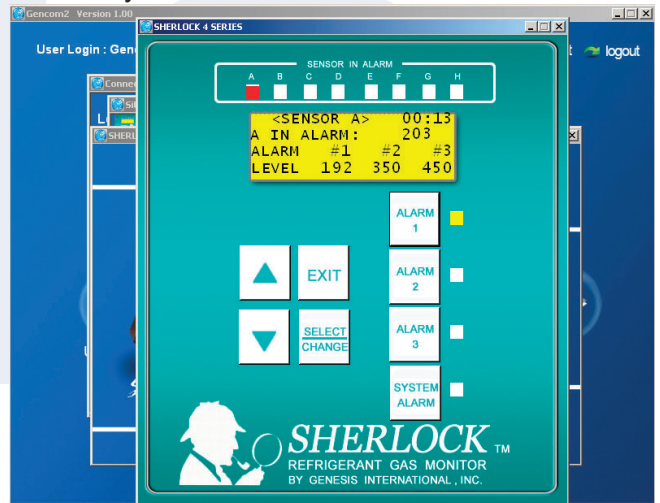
Gencom2 Version 1.00

User Login : Genc

logout

Conne

SI

SHERL

SHERLOCK 4 SERIES

SENSOR IN ALARM

A B C D E F G H

<SENSOR A> 00:13
A IN ALARM: 203
ALARM #1 #2 #3
LEVEL 192 350 450

ALARM 1

ALARM 2

ALARM 3

SYSTEM ALARM

EXIT

SELECT CHANGE

SHERLOCK TM
REFRIGERANT GAS MONITOR
BY GENESIS INTERNATIONAL, INC.